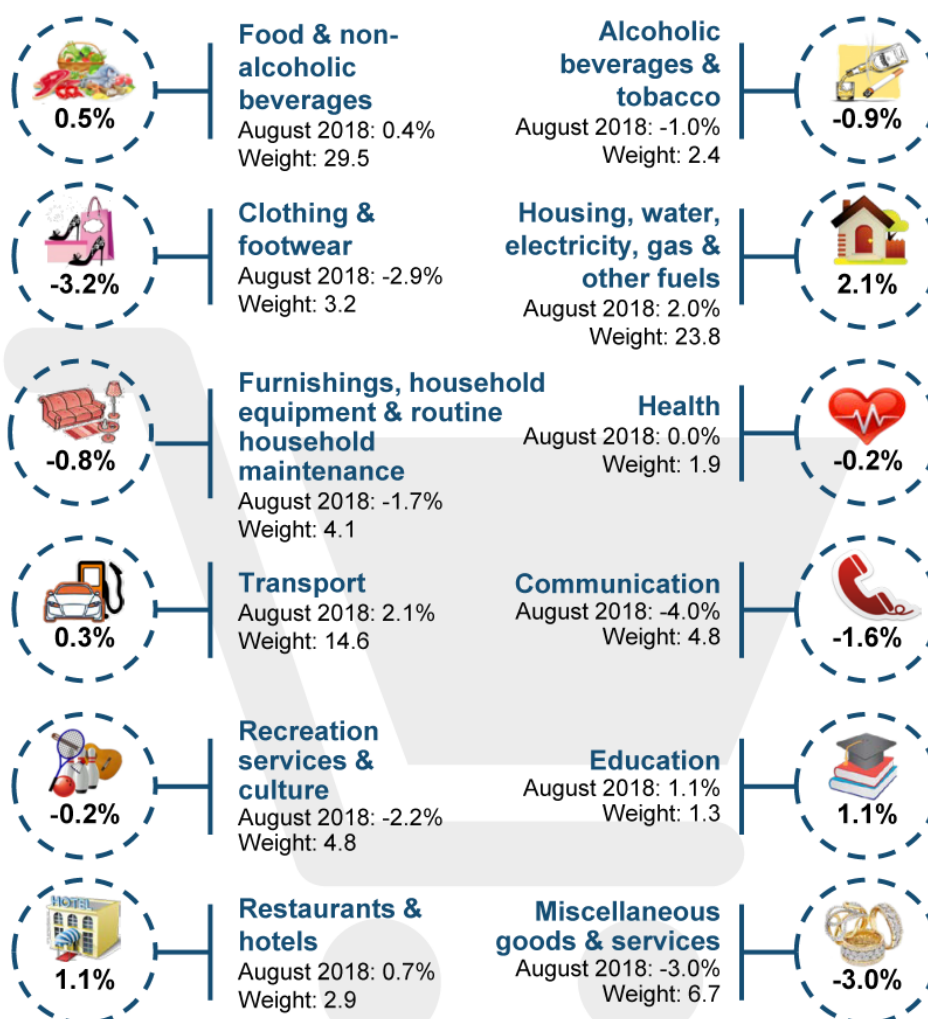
0.5%

Food & non-alcoholic beverages
August 2018: 0.4%
Weight: 29.5

Alcoholic beverages & tobacco
August 2018: -1.0%
Weight: 2.4

-0.9%

-3.2%

Clothing & footwear
August 2018: -2.9%
Weight: 3.2

Housing, water, electricity, gas & other fuels
August 2018: 2.0%
Weight: 23.8

2.1%

-0.8%

Furnishings, household equipment & routine household maintenance
August 2018: -1.7%
Weight: 4.1

Health
August 2018: 0.0%
Weight: 1.9

-0.2%

0.3%

Transport
August 2018: 2.1%
Weight: 14.6

Communication
August 2018: -4.0%
Weight: 4.8

-1.6%

-0.2%

Recreation services & culture
August 2018: -2.2%
Weight: 4.8

Education
August 2018: 1.1%
Weight: 1.3

1.1%

HOTEL

1.1%

Restaurants & hotels
August 2018: 0.7%
Weight: 2.9

Miscellaneous goods & services
August 2018: -3.0%
Weight: 6.7

-3.0%